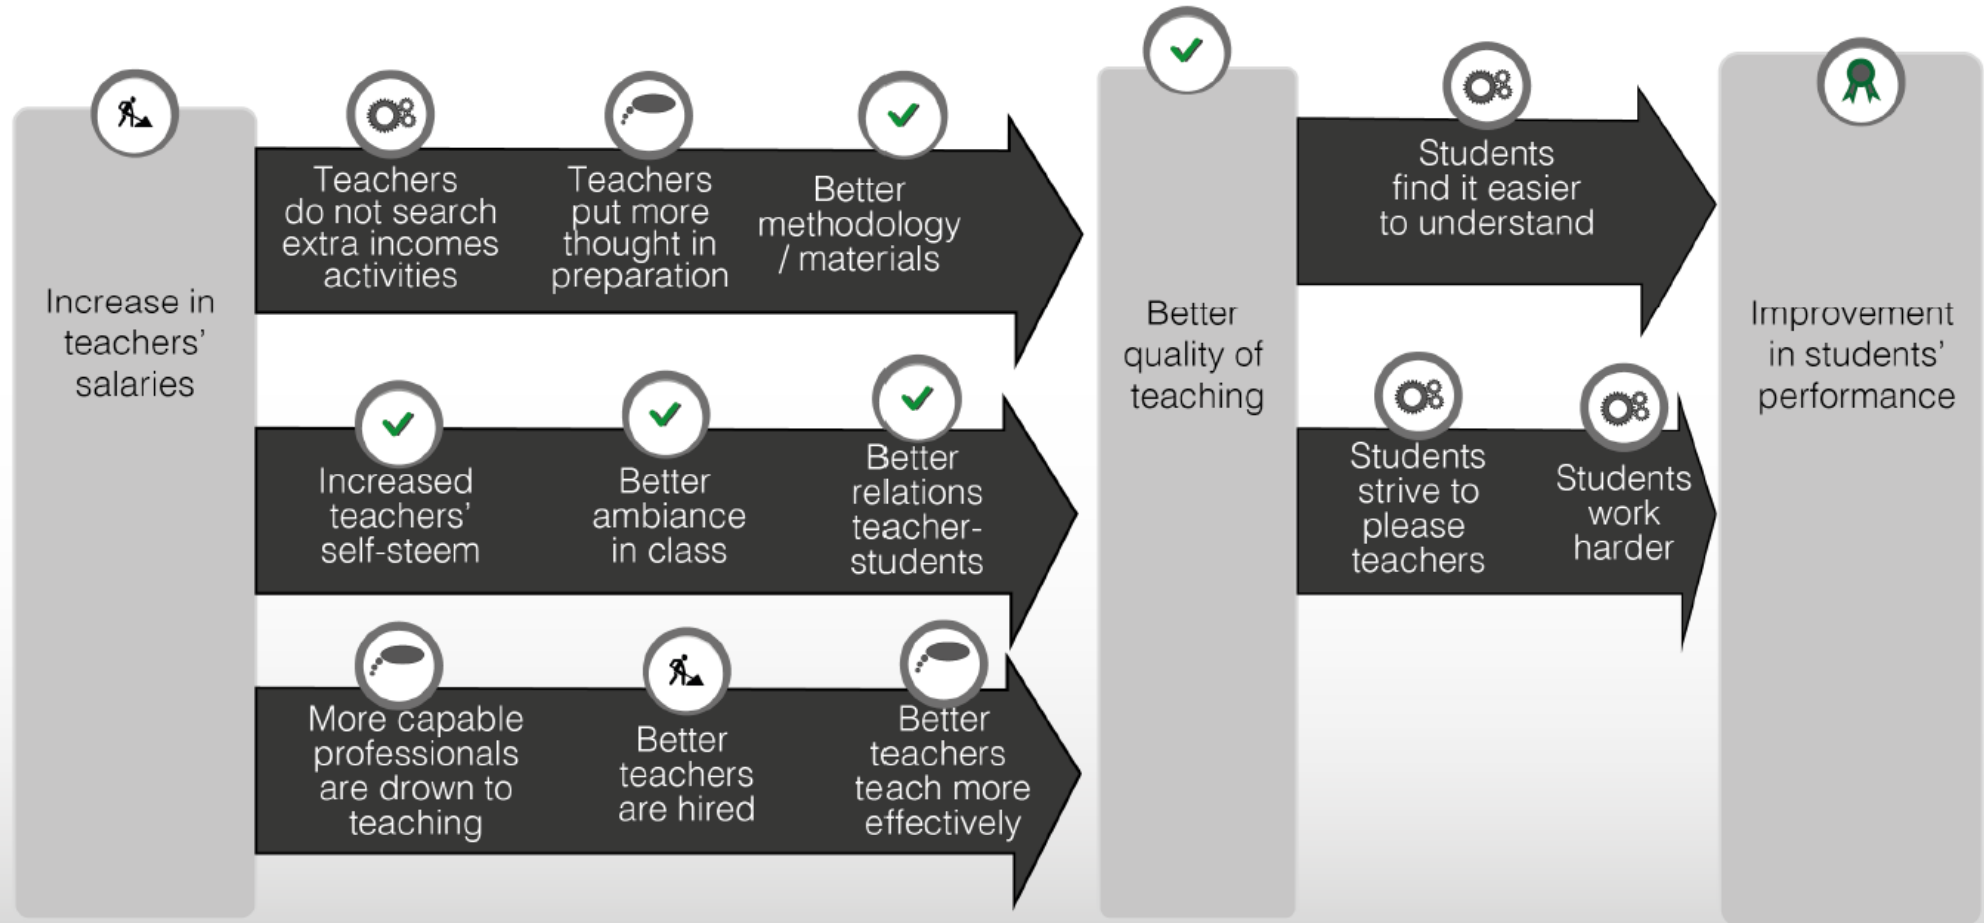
Increase in teachers' salaries

Teachers do not search extra incomes activities

Teachers put more thought in preparation

Better methodology / materials

Increased teachers' self-steem

Better ambiance in class

Better relations teacher-students

More capable professionals are drown to teaching

Better teachers are hired

Better teachers teach more effectively

Better quality of teaching

Students find it easier to understand

Students strive to please teachers

Students work harder

Improvement in students' performance